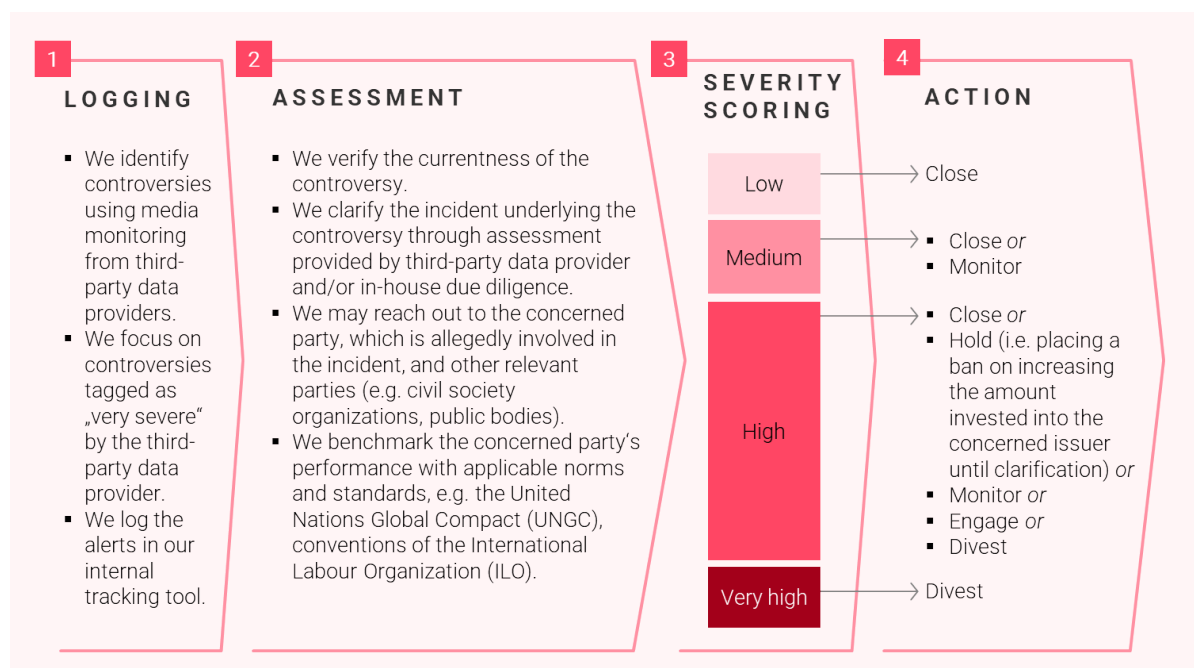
1
LOGGING

- We identify controversies using media monitoring from third-party data providers.
- We focus on controversies tagged as „very severe“ by the third-party data provider.
- We log the alerts in our internal tracking tool.

2
ASSESSMENT

- We verify the currentness of the controversy.
- We clarify the incident underlying the controversy through assessment provided by third-party data provider and/or in-house due diligence.
- We may reach out to the concerned party, which is allegedly involved in the incident, and other relevant parties (e.g. civil society organizations, public bodies).
- We benchmark the concerned party's performance with applicable norms and standards, e.g. the United Nations Global Compact (UNGC), conventions of the International Labour Organization (ILO).

3
SEVERITY SCORING

Low
Medium
High
Very high

4
ACTION

Close

- Close *or*
- Monitor

- Close *or*
- Hold (i.e. placing a ban on increasing the amount invested into the concerned issuer until clarification) *or*
- Monitor *or*
- Engage *or*
- Divest

Divest